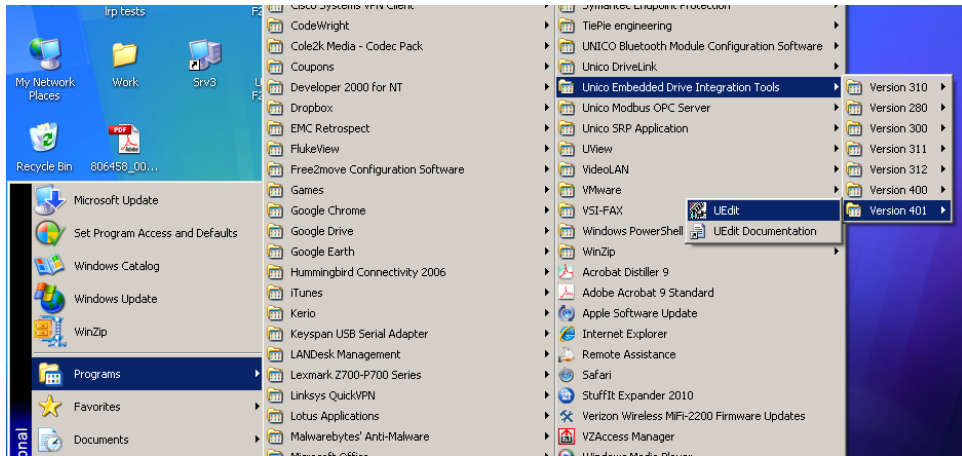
lrp tests

My Network Places

Work

Srv3

Recycle Bin

806458_00...

Microsoft Update

Set Program Access and Defaults

Windows Catalog

Windows Update

WinZip

Programs

Favorites

Documents

onal

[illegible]

CodeWright

Cole2k Media - Codec Pack

Coupons

Developer 2000 for NT

Dropbox

EMC Retrospect

FlukeView

Free2move Configuration Software

Games

Google Chrome

Google Drive

Google Earth

Hummingbird Connectivity 2006

iTunes

Kerio

Keyspan USB Serial Adapter

LANDesk Management

Lexmark Z700-P700 Series

Linksys QuickVPN

Lotus Applications

Malwarebytes' Anti-Malware

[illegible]

TiePie engineering

UNICO Bluetooth Module Configuration Software

Unico DriveLink

Unico Embedded Drive Integration Tools

Unico Modbus OPC Server

Unico SRP Application

UView

VideoLAN

VMware

VSI-FAX

Windows PowerShell

WinZip

Acrobat Distiller 9

Adobe Acrobat 9 Standard

Apple Software Update

Internet Explorer

Remote Assistance

Safari

StuffIt Expander 2010

Verizon Wireless MiFi-2200 Firmware Updates

VZAccess Manager

UEdit

UEdit Documentation

Version 310

Version 280

Version 300

Version 311

Version 312

Version 400

Version 401